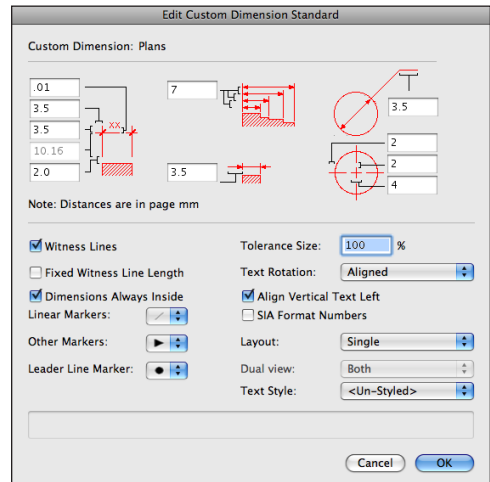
Edit Custom Dimension Standard

Custom Dimension: Plans

.01
3.5
3.5
10.16
2.0

xx

7

3.5

3.5

2
2
4

Note: Distances are in page mm

Witness Lines
Fixed Witness Line Length
Dimensions Always Inside
Linear Markers:
Other Markers:
Leader Line Marker:

Tolerance Size: 100 %
Text Rotation: Aligned
Align Vertical Text Left
SIA Format Numbers
Layout: Single
Dual view: Both
Text Style: <Un-Styled>

Cancel
OK